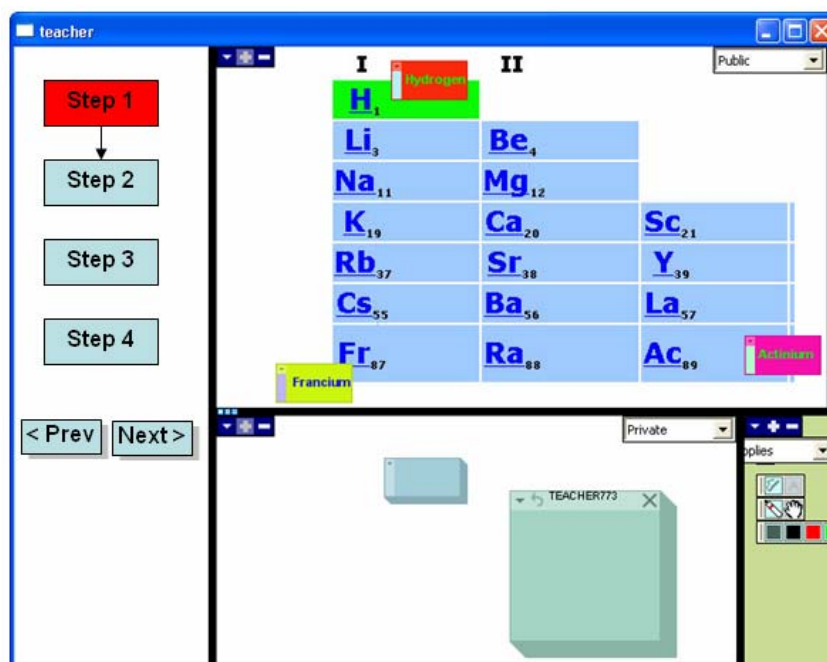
teacher

Step 1
Step 2
Step 3
Step 4

< Prev
Next >

I
Hydrogen
II
Public

$H_1$
$Li_3$
$Be_4$
$Na_{11}$
$Mg_{12}$
$K_{19}$
$Ca_{20}$
$Sc_{21}$
$Rb_{37}$
$Sr_{38}$
$Y_{39}$
$Cs_{55}$
$Ba_{56}$
$La_{57}$
$Fr_{87}$
$Ra_{88}$
$Ac_{89}$
Actinium
Francium

Private
TEACHER773
pplies